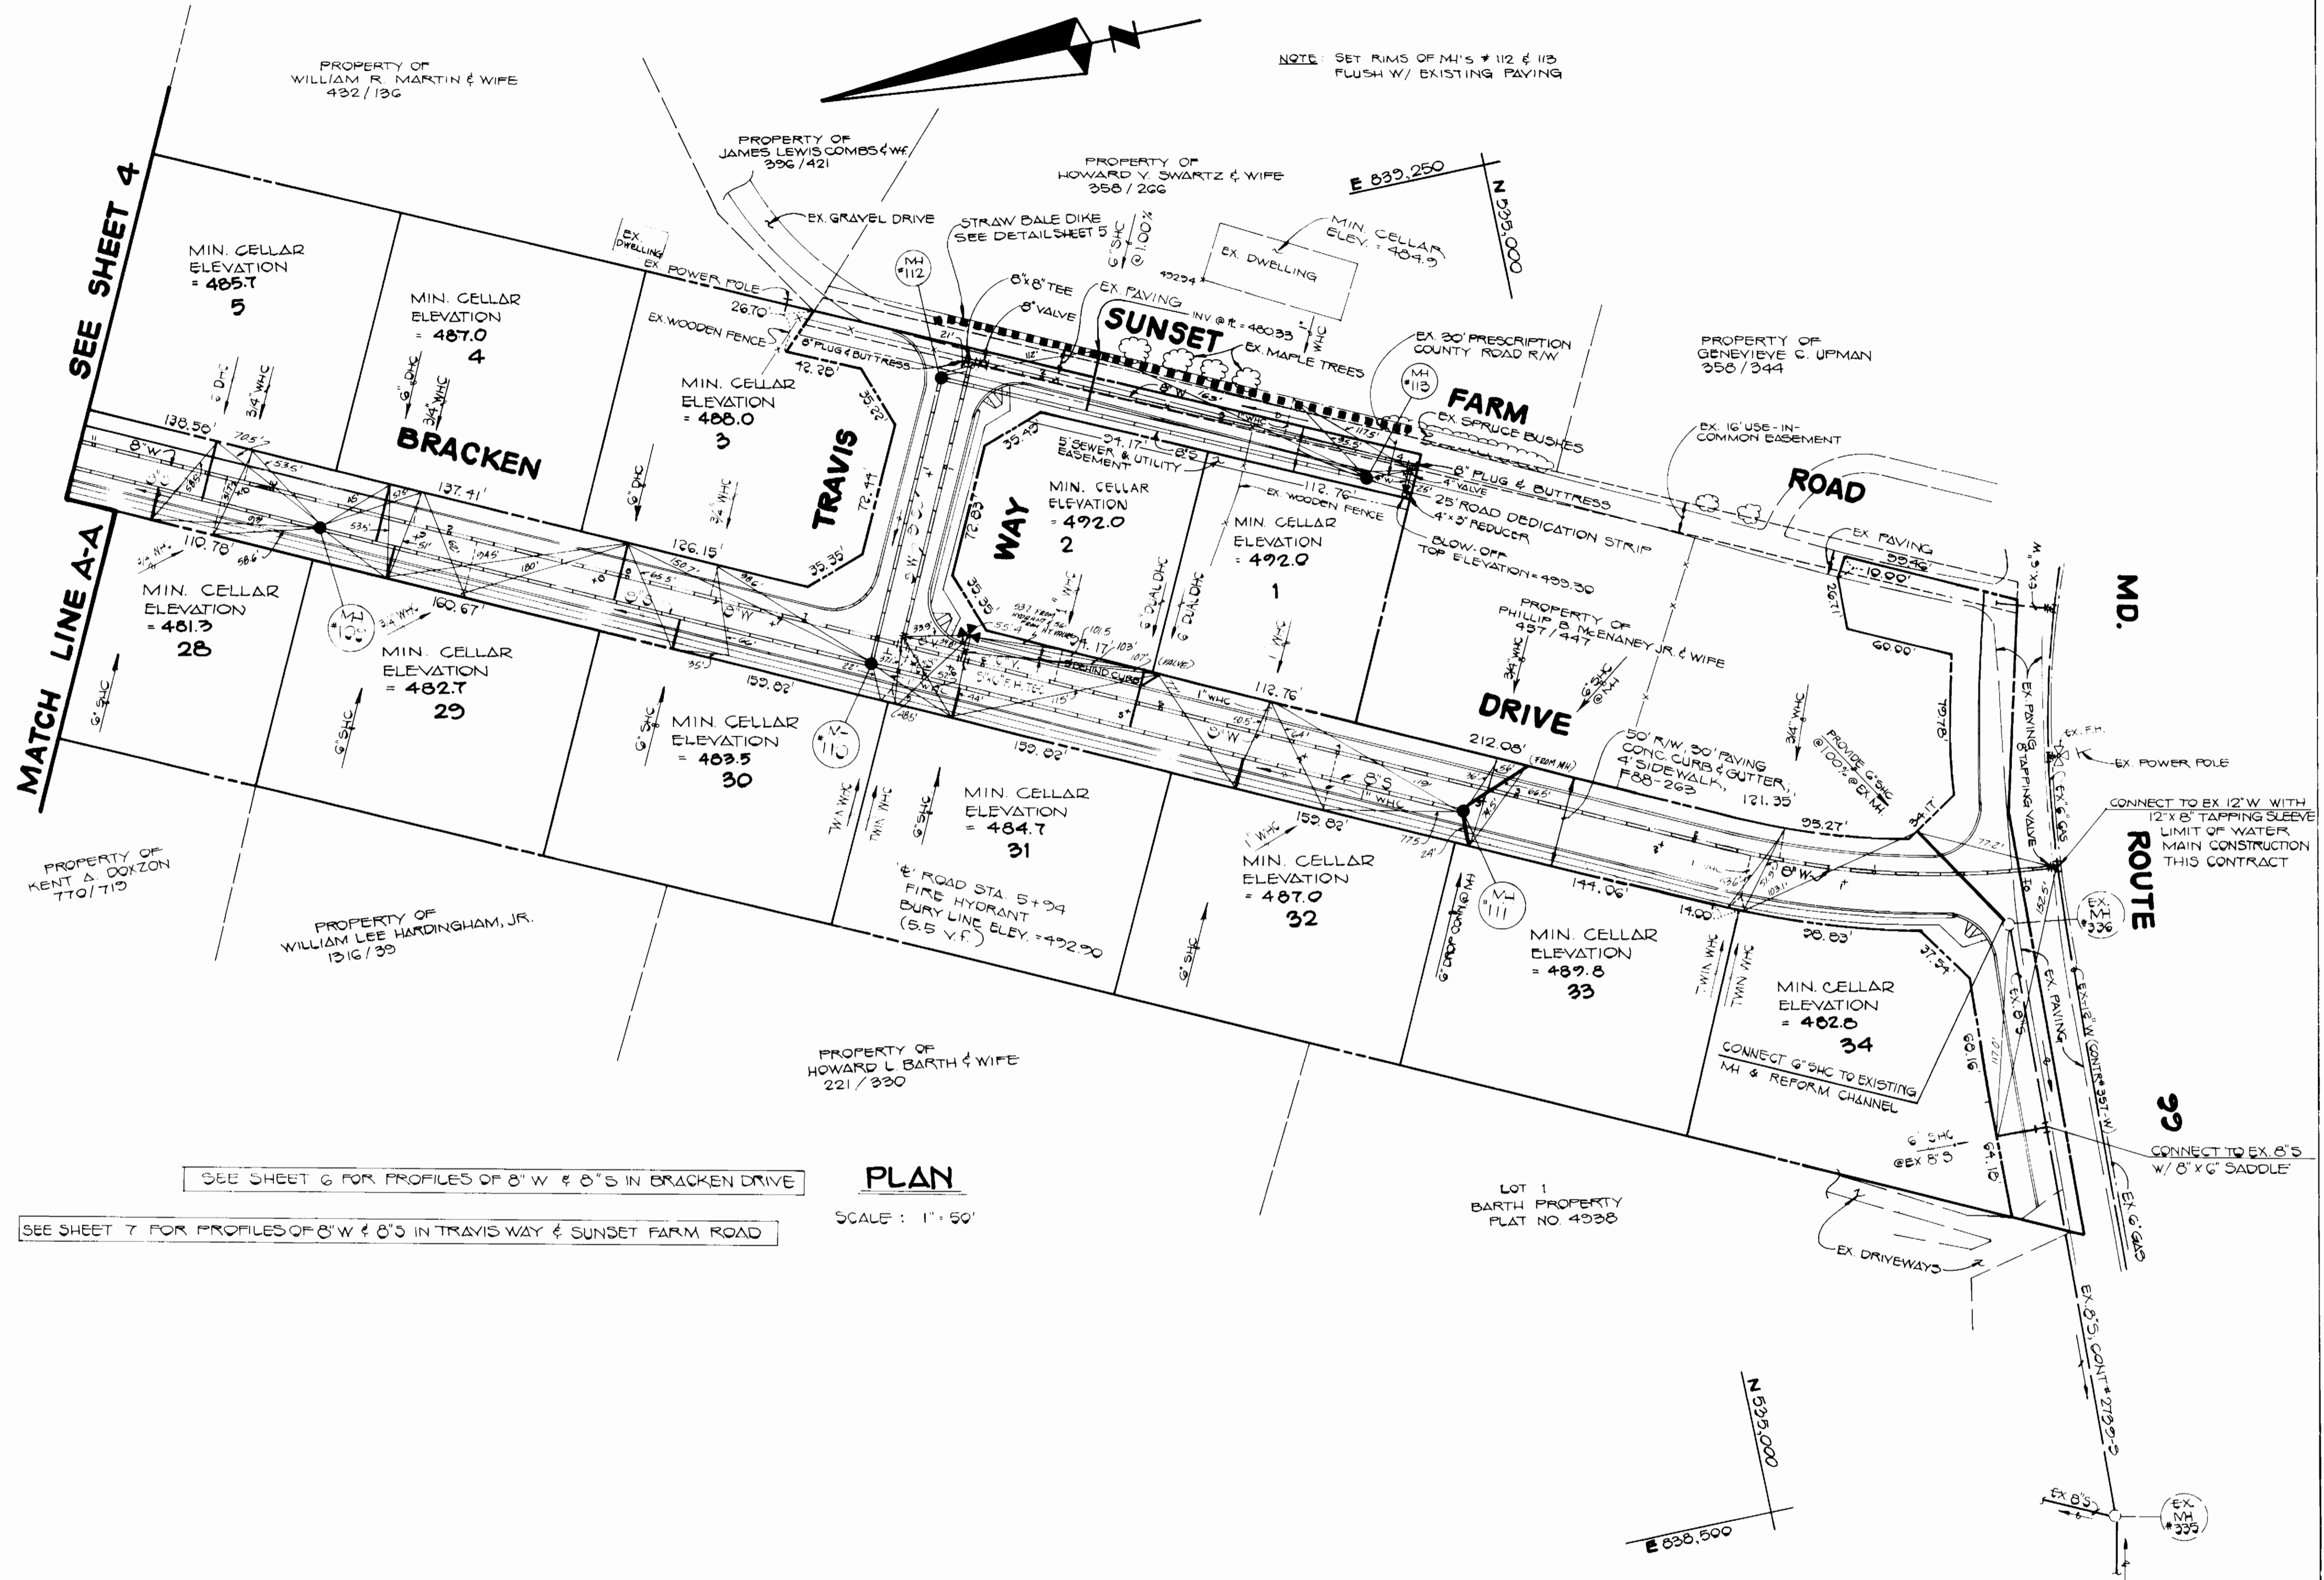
PROPERTY OF
WILLIAM R. MARTIN & WIFE
432/136

N

NOTE: SET RIMS OF MH'S # 112 & 113 FLUSH W/ EXISTING PAVING

PROPERTY OF
JAMES LEWIS COMBS & WF.
396/421

PROPERTY OF
HOWARD V. SWARTZ & WIFE
358/266

E 839,250

N 535,000

SEE SHEET 4

MIN. CELLAR ELEVATION = 485.7
5

MIN. CELLAR ELEVATION = 487.0
4

EX. DWELLING

EX. POWER POLE

EX. GRAVEL DRIVE

STRAW BALE DIKE SEE DETAIL SHEET 5

MH #112

6" SHC @ 1.00%

EX. DWELLING

MIN. CELLAR ELEV. = 484.9

8"x8" TEE

8" VALVE

EX. PAVING

SUNSET

INV @ ℄ = 480.33

EX. 30' PRESCRIPTION COUNTY ROAD R/W

EX. MAPLE TREES

MH #113

FARM

EX. SPRUCE BUSHES

PROPERTY OF
GENEVIEVE C. UPMAN
358/344

EX. 16' USE-IN-COMMON EASEMENT

ROAD

EX. WOODEN FENCE

8" PLUG & BUTTRESS

MIN. CELLAR ELEVATION = 488.0
3

BRACKEN

TRAVIS

WAY

5' SEWER & UTILITY EASEMENT

MIN. CELLAR ELEVATION = 492.0
2

MIN. CELLAR ELEVATION = 492.0
1

EX. WOODEN FENCE

8" PLUG & BUTTRESS
4" VALVE
25' ROAD DEDICATION STRIP
4"x3" REDUCER
BLOW-OFF TOP ELEVATION = 499.30

EX. PAVING

PROPERTY OF
PHILLIP B. McENANEY JR. & WIFE
457/447

MD.

MATCH LINE A-A

MIN. CELLAR ELEVATION = 481.3
28

MH #109

MIN. CELLAR ELEVATION = 482.7
29

MIN. CELLAR ELEVATION = 483.5
30

MH #110

DRIVE

50' R/W, 30' PAVING CONC. CURB & GUTTER, 4' SIDEWALK, F88-263

PROVIDE 6" SHC @ 1.00% @ EX. MH

EX. F.H.

EX. POWER POLE

EX. PAVING 8" TAPPING VALVE

CONNECT TO EX. 12" W WITH 12" x 8" TAPPING SLEEVE LIMIT OF WATER MAIN CONSTRUCTION THIS CONTRACT

ROUTE

PROPERTY OF
KENT A. DOXZON
770/719

MIN. CELLAR ELEVATION = 484.7
31

℄ ROAD STA. 5+94 FIRE HYDRANT BURY LINE ELEV. = 492.90 (5.5 V.F.)

MIN. CELLAR ELEVATION = 487.0
32

MH #111

MIN. CELLAR ELEVATION = 489.8
33

MIN. CELLAR ELEVATION = 482.8
34

CONNECT 6" SHC TO EXISTING MH & REFORM CHANNEL

EX. MH #336

EX. PAVING

EX. 12" W (CONTR. # 351-W)

PROPERTY OF
WILLIAM LEE HARDINGHAM, JR.
1316/39

PROPERTY OF
HOWARD L. BARTH & WIFE
221/330

6" SHC @ EX 8" S

99

CONNECT TO EX. 8" S W/ 8" x 6" SADDLE

EX. 6" GAS

SEE SHEET 6 FOR PROFILES OF 8" W & 8" S IN BRACKEN DRIVE

PLAN
SCALE: 1" = 50'

LOT 1
BARTH PROPERTY
PLAT NO. 4938

SEE SHEET 7 FOR PROFILES OF 8" W & 8" S IN TRAVIS WAY & SUNSET FARM ROAD

EX. DRIVEWAYS

EX. 8" S, CONT. # 2739-S

N 535,000

EX. 8" S

EX. MH #335

E 838,500